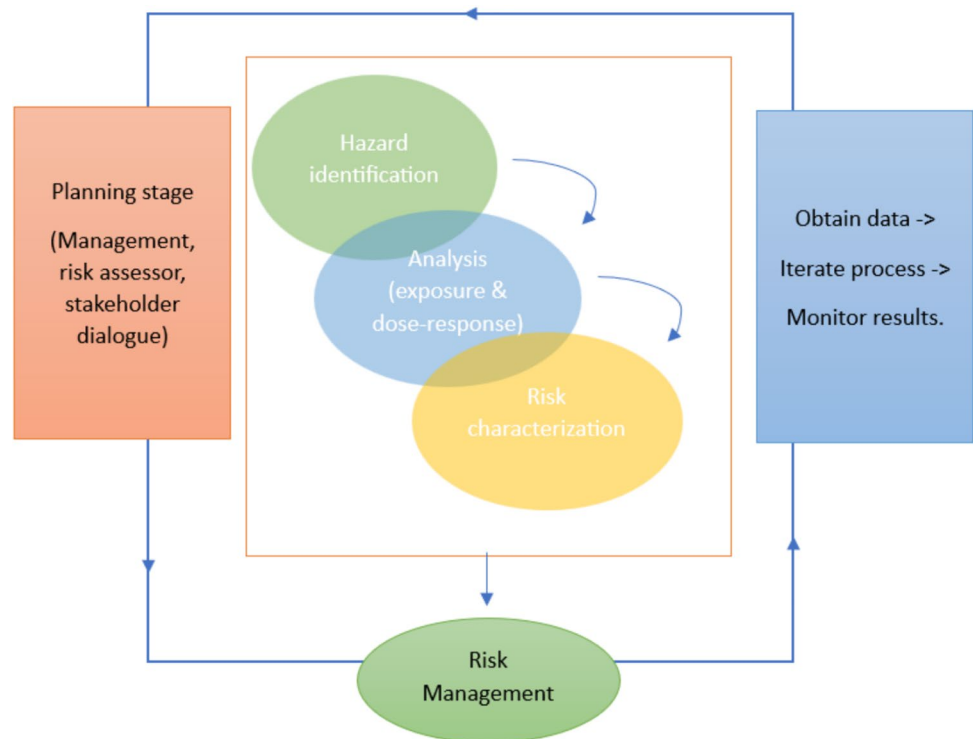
Planning stage

(Management, risk assessor, stakeholder dialogue)

Hazard identification

Analysis (exposure & dose-response)

Risk characterization

Obtain data ->

Iterate process ->

Monitor results.

Risk Management